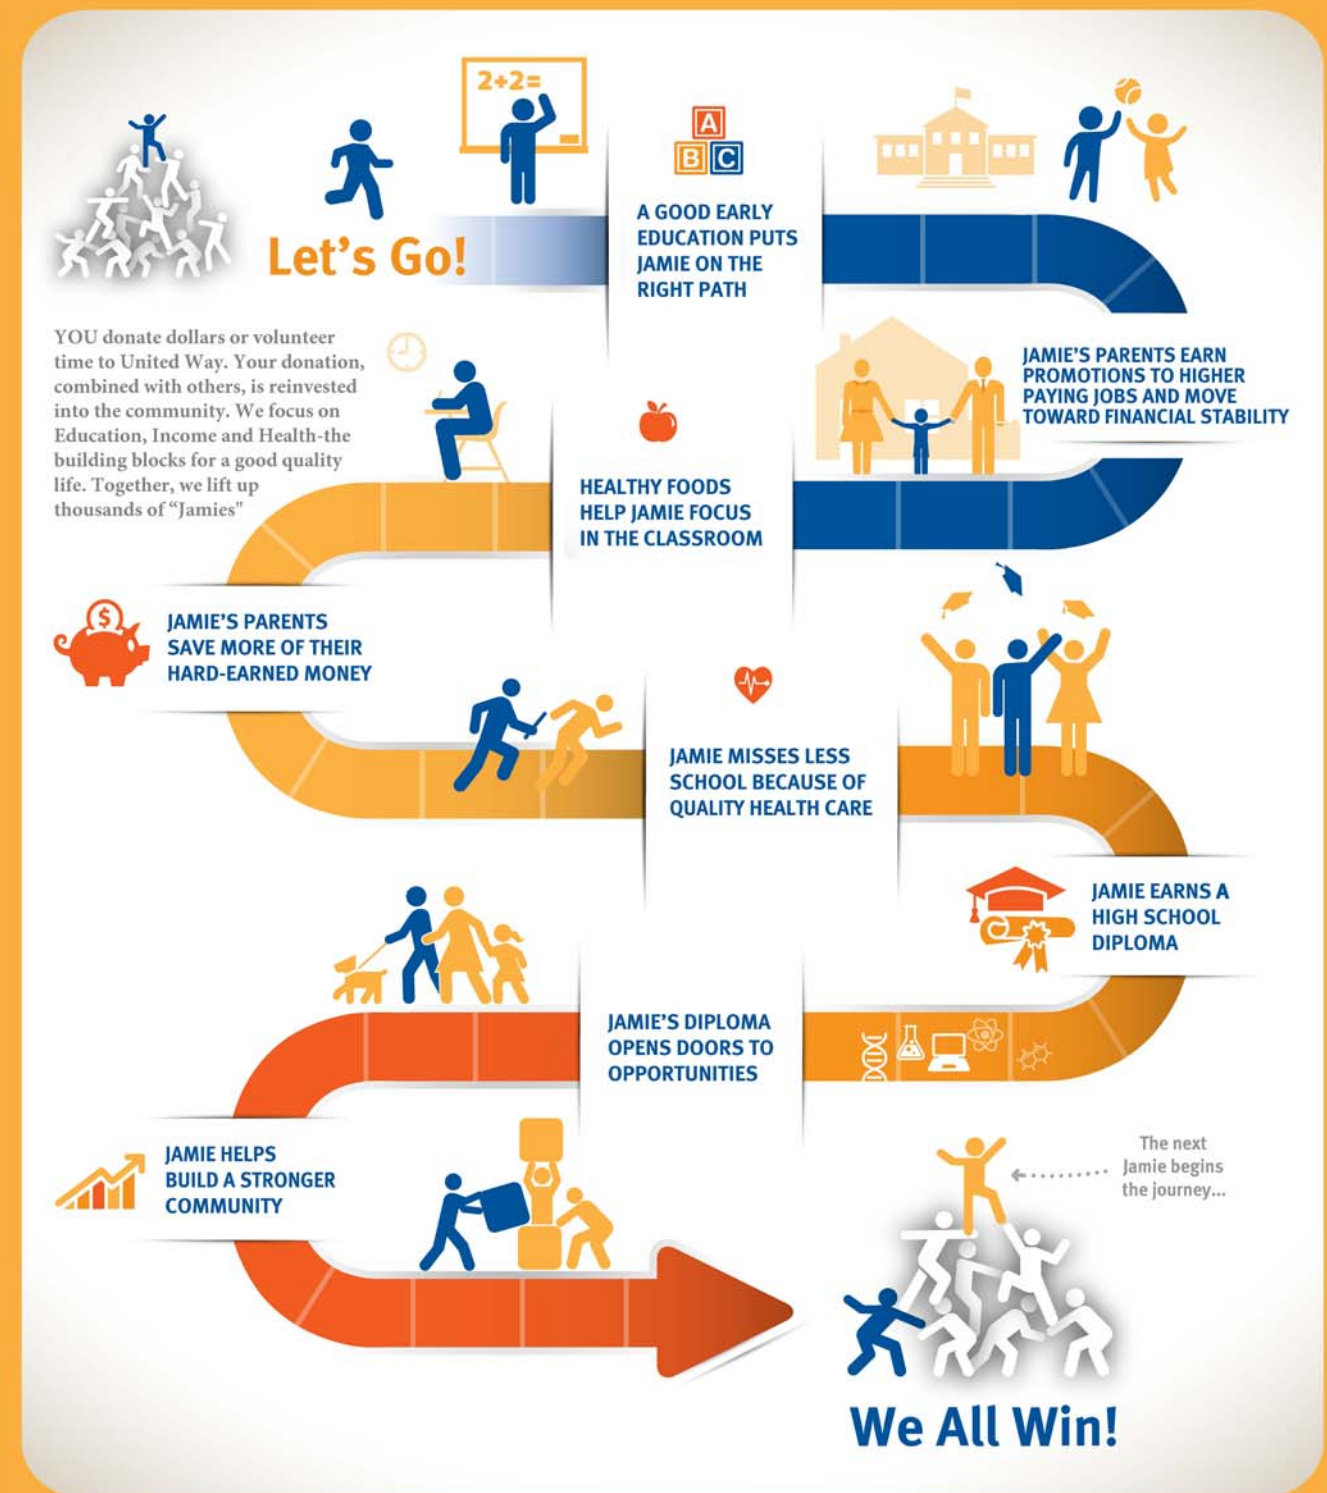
2+2=

A
B C

Let's Go!

A GOOD EARLY EDUCATION PUTS JAMIE ON THE RIGHT PATH

YOU donate dollars or volunteer time to United Way. Your donation, combined with others, is reinvested into the community. We focus on Education, Income and Health-the building blocks for a good quality life. Together, we lift up thousands of "Jamies"

JAMIE'S PARENTS EARN PROMOTIONS TO HIGHER PAYING JOBS AND MOVE TOWARD FINANCIAL STABILITY

HEALTHY FOODS HELP JAMIE FOCUS IN THE CLASSROOM

$

JAMIE'S PARENTS SAVE MORE OF THEIR HARD-EARNED MONEY

JAMIE MISSES LESS SCHOOL BECAUSE OF QUALITY HEALTH CARE

JAMIE EARNS A HIGH SCHOOL DIPLOMA

JAMIE'S DIPLOMA OPENS DOORS TO OPPORTUNITIES

JAMIE HELPS BUILD A STRONGER COMMUNITY

The next Jamie begins the journey...

We All Win!